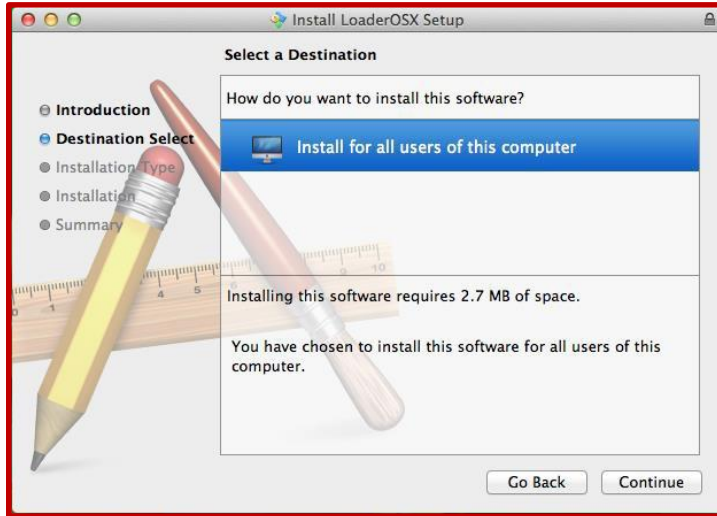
Install LoaderOSX Setup

Select a Destination

Introduction
Destination Select
Installation Type
Installation
Summary

How do you want to install this software?

Install for all users of this computer

Installing this software requires 2.7 MB of space.

You have chosen to install this software for all users of this computer.

Go Back
Continue